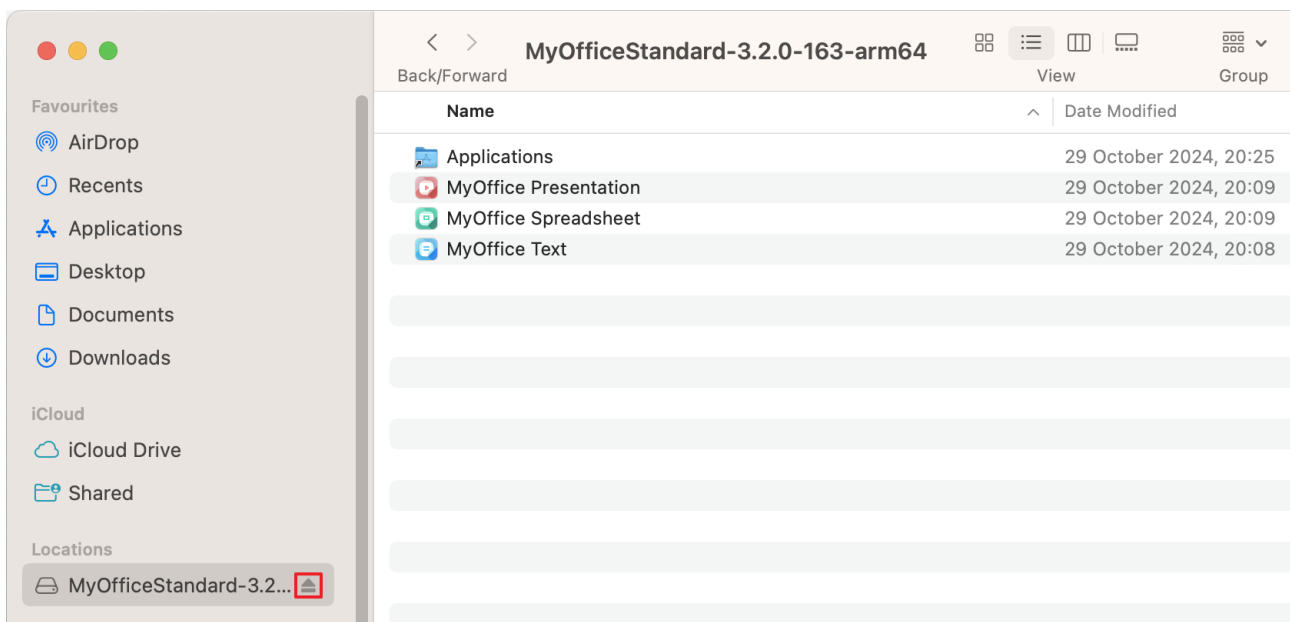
Favourites
AirDrop
Recents
Applications
Desktop
Documents
Downloads

iCloud
iCloud Drive
Shared

Locations
MyOfficeStandard-3.2...

MyOfficeStandard-3.2.0-163-arm64
Back/Forward
View
Group

| Name | Date Modified |
|---|---|
| Applications | 29 October 2024, 20:25 |
| MyOffice Presentation | 29 October 2024, 20:09 |
| MyOffice Spreadsheet | 29 October 2024, 20:09 |
| MyOffice Text | 29 October 2024, 20:08 |